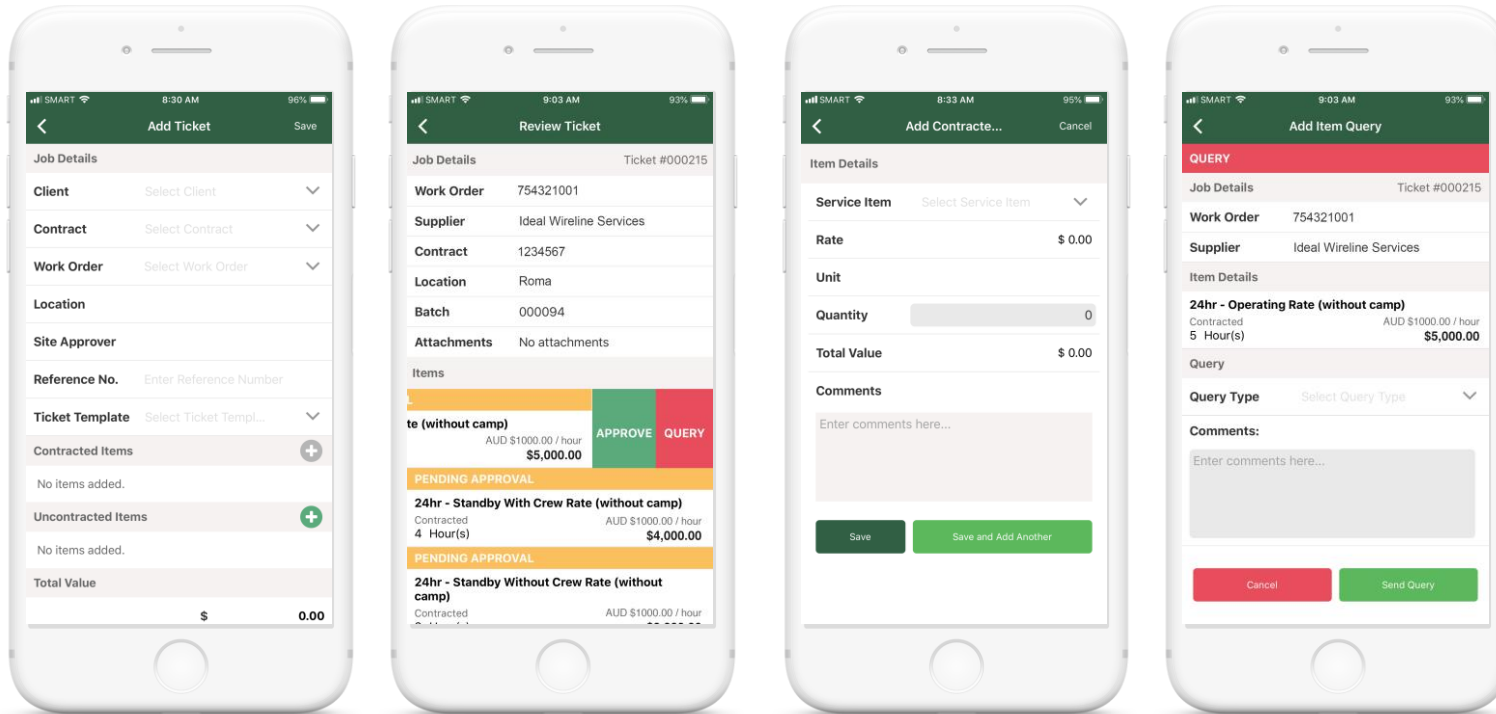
SMART 8:30 AM 96%

Add Ticket
Save

Job Details

Client Select Client

Contract Select Contract

Work Order Select Work Order

Location

Site Approver

Reference No. Enter Reference Number

Ticket Template Select Ticket Templ...

Contracted Items

No items added.

Uncontracted Items

No items added.

Total Value

$ 0.00

SMART 9:03 AM 93%

Review Ticket

Job Details Ticket #000215

Work Order 754321001

Supplier Ideal Wireline Services

Contract 1234567

Location Roma

Batch 000094

Attachments No attachments

Items

L

te (without camp)
AUD $1000.00 / hour
$5,000.00

APPROVE QUERY

PENDING APPROVAL

24hr - Standby With Crew Rate (without camp)
Contracted AUD $1000.00 / hour
4 Hour(s) $4,000.00

PENDING APPROVAL

24hr - Standby Without Crew Rate (without camp)
Contracted AUD $1000.00 / hour
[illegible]

SMART 8:33 AM 95%

Add Contracte...
Cancel

Item Details

Service Item Select Service Item

Rate $ 0.00

Unit

Quantity 0

Total Value $ 0.00

Comments

Enter comments here...

Save
Save and Add Another

SMART 9:03 AM 93%

Add Item Query

QUERY

Job Details Ticket #000215

Work Order 754321001

Supplier Ideal Wireline Services

Item Details

24hr - Operating Rate (without camp)
Contracted AUD $1000.00 / hour
5 Hour(s) $5,000.00

Query

Query Type Select Query Type

Comments:

Enter comments here...

Cancel
Send Query